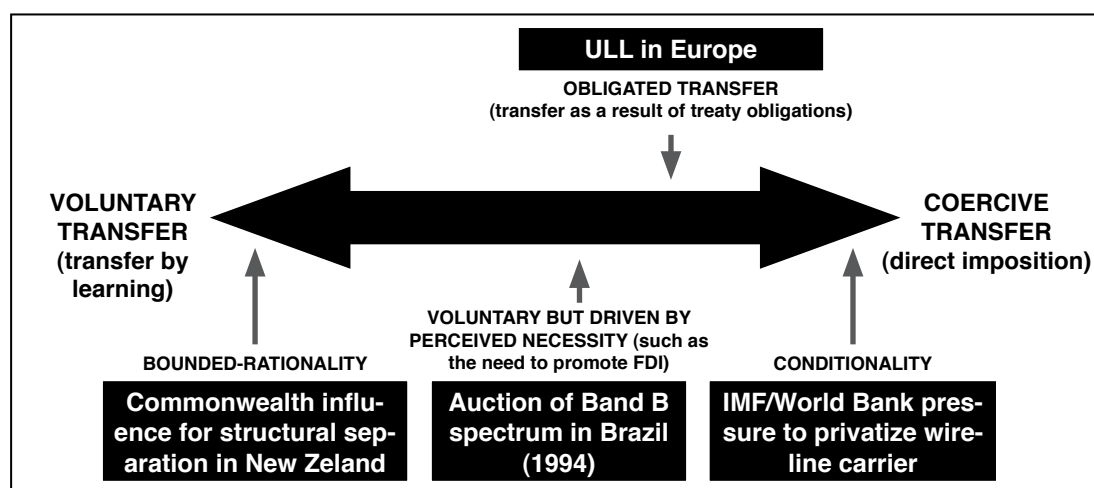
ULL in Europe

OBLIGATED TRANSFER (transfer as a result of treaty obligations)

VOLUNTARY TRANSFER (transfer by learning)

COERCIVE TRANSFER (direct imposition)

BOUNDED-RATIONALITY

VOLUNTARY BUT DRIVEN BY PERCEIVED NECESSITY (such as the need to promote FDI)

CONDITIONALITY

Commonwealth influence for structural separation in New Zeland

Auction of Band B spectrum in Brazil (1994)

IMF/World Bank pressure to privatize wireline carrier